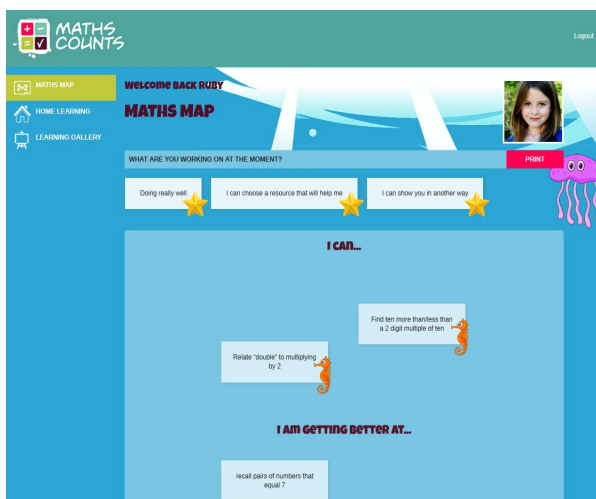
MATHS COUNTS

Logout

MATHS MAP
HOME LEARNING
LEARNING GALLERY

Welcome back Ruby
MATHS MAP

WHAT ARE YOU WORKING ON AT THE MOMENT?
PRINT

Doing really well
I can choose a resource that will help me
I can show you in another way

I can...

Find ten more than/less than a 2 digit multiple of ten

Relate "double" to multiplying by 2

I am getting better at...

recall pairs of numbers that equal 7